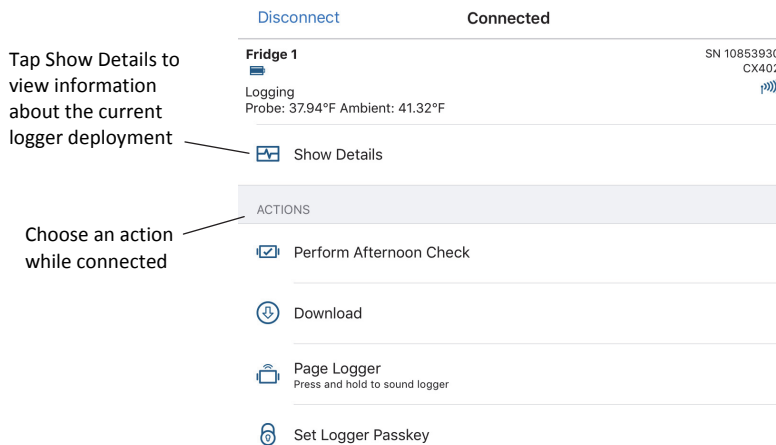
Tap Show Details to view information about the current logger deployment

Choose an action while connected

Disconnect

Connected

Fridge 1

SN 10853930

CX402

Logging

Probe: 37.94°F Ambient: 41.32°F

Show Details

ACTIONS

Perform Afternoon Check

Download

Page Logger

Press and hold to sound logger

Set Logger Passkey